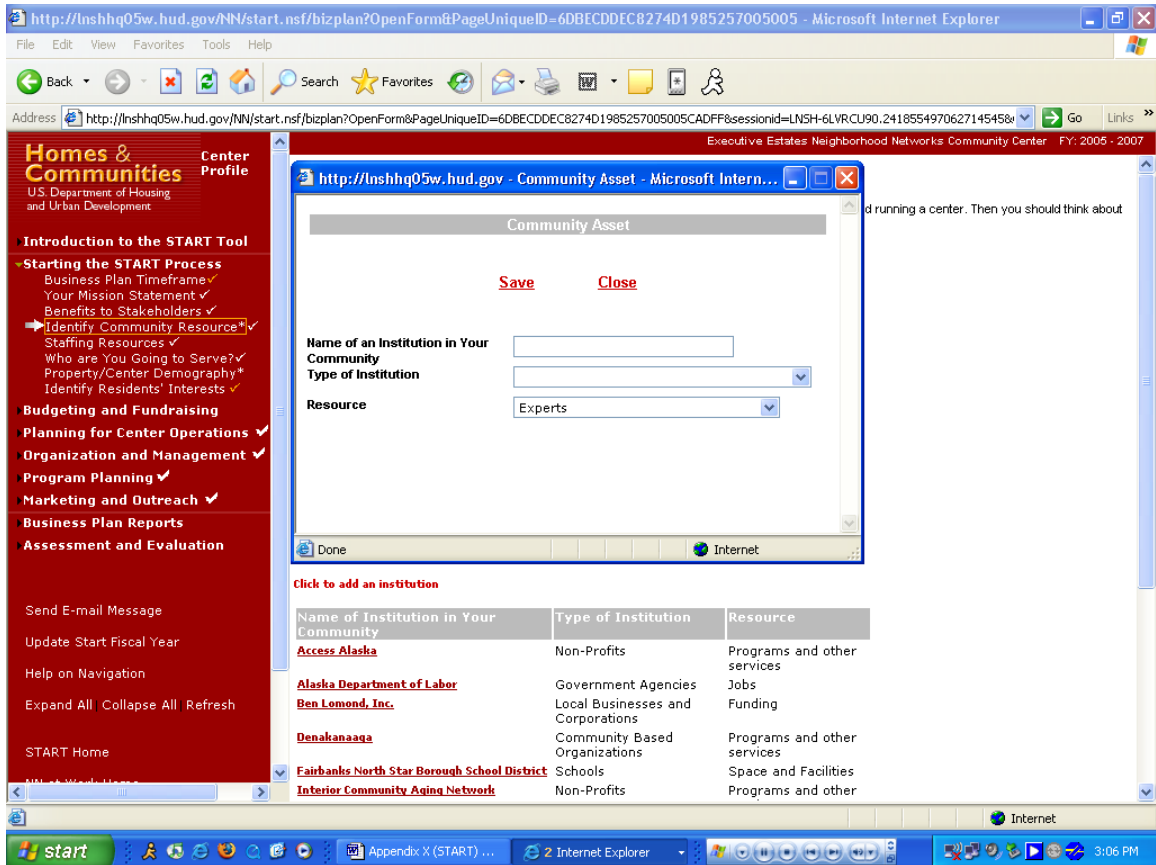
http://lnshhq05w.hud.gov/NN/start.nsf/bizplan?OpenForm&PageUniqueID=6DBECDDEC8274D1985257005005 - Microsoft Internet Explorer

File Edit View Favorites Tools Help

Back Search Favorites

Address http://lnshhq05w.hud.gov/NN/start.nsf/bizplan?OpenForm&PageUniqueID=6DBECDDEC8274D1985257005005CADFF&sessionid=LNSH-6LVRCU90.241855497062714545 Go Links

Executive Estates Neighborhood Networks Community Center FY: 2005 - 2007

Homes & Communities U.S. Department of Housing and Urban Development

Center Profile

Introduction to the START Tool
Starting the START Process
Business Plan Timeframe ✓
Your Mission Statement ✓
Benefits to Stakeholders ✓
Identify Community Resource* ✓
Staffing Resources ✓
Who are You Going to Serve? ✓
Property/Center Demography*
Identify Residents' Interests ✓
Budgeting and Fundraising
Planning for Center Operations ✓
Organization and Management ✓
Program Planning ✓
Marketing and Outreach ✓
Business Plan Reports
Assessment and Evaluation

Send E-mail Message
Update Start Fiscal Year
Help on Navigation
Expand All Collapse All Refresh
START Home

http://lnshhq05w.hud.gov - Community Asset - Microsoft Intern...

Community Asset

Save Close

Name of an Institution in Your Community
Type of Institution
Resource Experts

Done Internet

d running a center. Then you should think about

Click to add an institution

| Name of Institution in Your Community | Type of Institution | Resource |
|---|---|---|
| Access Alaska | Non-Profits | Programs and other services |
| Alaska Department of Labor | Government Agencies | Jobs |
| Ben Lomond, Inc. | Local Businesses and Corporations | Funding |
| Denakanaaga | Community Based Organizations | Programs and other services |
| Fairbanks North Star Borough School District | Schools | Space and Facilities |
| Interior Community Aging Network | Non-Profits | Programs and other |

Internet

start Appendix X (START) ... 2 Internet Explorer 3:06 PM